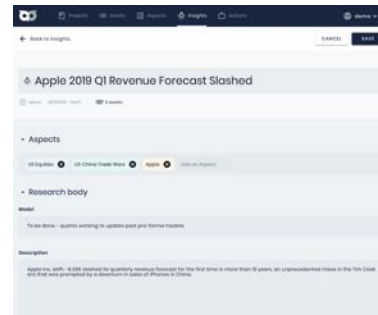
Projects Assets Aspects Insights Actions demo

← Back to Insights

CANCEL SAVE

Apple 2019 Q1 Revenue Forecast Slashed

demo 1/03/2019 · 19:07 0 Assets

- Aspects

US Equities US-China Trade Wars Apple Add an Aspect...

- Research body

Model

To be done - quants working to update past pro-forma models.

Description

Apple Inc. AAPL -8.39% slashed its quarterly revenue forecast for the first time in more than 15 years, an unprecedented move in the Tim Cook era that was prompted by a downturn in sales of iPhones in China.